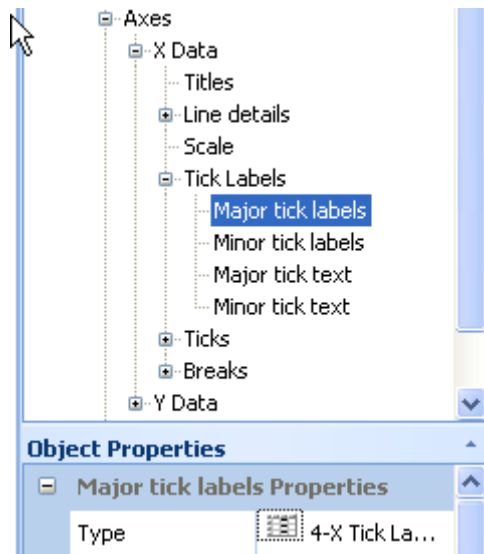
Axes
X Data
Titles
Line details
Scale
Tick Labels
Major tick labels
Minor tick labels
Major tick text
Minor tick text
Ticks
Breaks
Y Data

Object Properties

Major tick labels Properties

| Type | 4-X Tick La... |